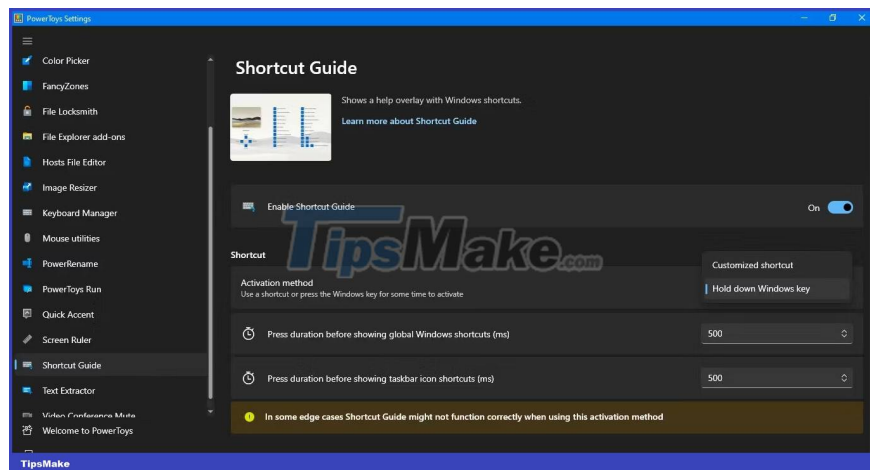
PowerToys Settings

Color Picker
FancyZones
File Locksmith
File Explorer add-ons
Hosts File Editor
Image Resizer
Keyboard Manager
Mouse utilities
PowerRename
PowerToys Run
Quick Accent
Screen Ruler
Shortcut Guide
Text Extractor
Video Conference Mute
Welcome to PowerToys

Shortcut Guide

Shows a help overlay with Windows shortcuts.
Learn more about Shortcut Guide

Enable Shortcut Guide
On

TipsMake.com

Shortcut

Activation method
Use a shortcut or press the Windows key for some time to activate

Customized shortcut
Hold down Windows key

Press duration before showing global Windows shortcuts (ms)
500

Press duration before showing taskbar icon shortcuts (ms)
500

In some edge cases Shortcut Guide might not function correctly when using this activation method

TipsMake